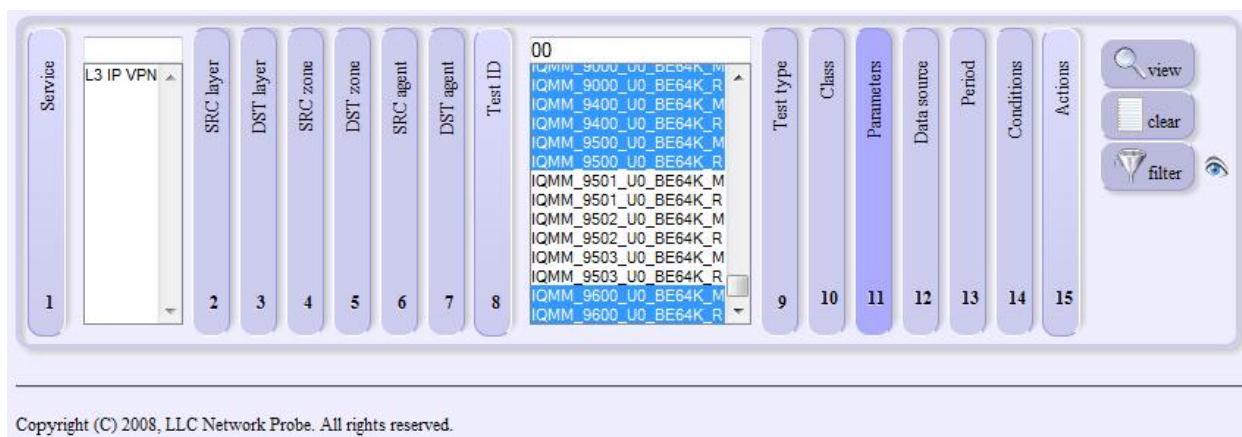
Service
1

L3 IP VPN

SRC layer
2

DST layer
3

SRC zone
4

DST zone
5

SRC agent
6

DST agent
7

Test ID
8

00

IQMM_9000_U0_BE64K_M
IQMM_9000_U0_BE64K_R
IQMM_9400_U0_BE64K_M
IQMM_9400_U0_BE64K_R
IQMM_9500_U0_BE64K_M
IQMM_9500_U0_BE64K_R
IQMM_9501_U0_BE64K_M
IQMM_9501_U0_BE64K_R
IQMM_9502_U0_BE64K_M
IQMM_9502_U0_BE64K_R
IQMM_9503_U0_BE64K_M
IQMM_9503_U0_BE64K_R
IQMM_9600_U0_BE64K_M
IQMM_9600_U0_BE64K_R

Test type
9

Class
10

Parameters
11

Data source
12

Period
13

Conditions
14

Actions
15

view

clear

filter

Copyright (C) 2008, LLC Network Probe. All rights reserved.